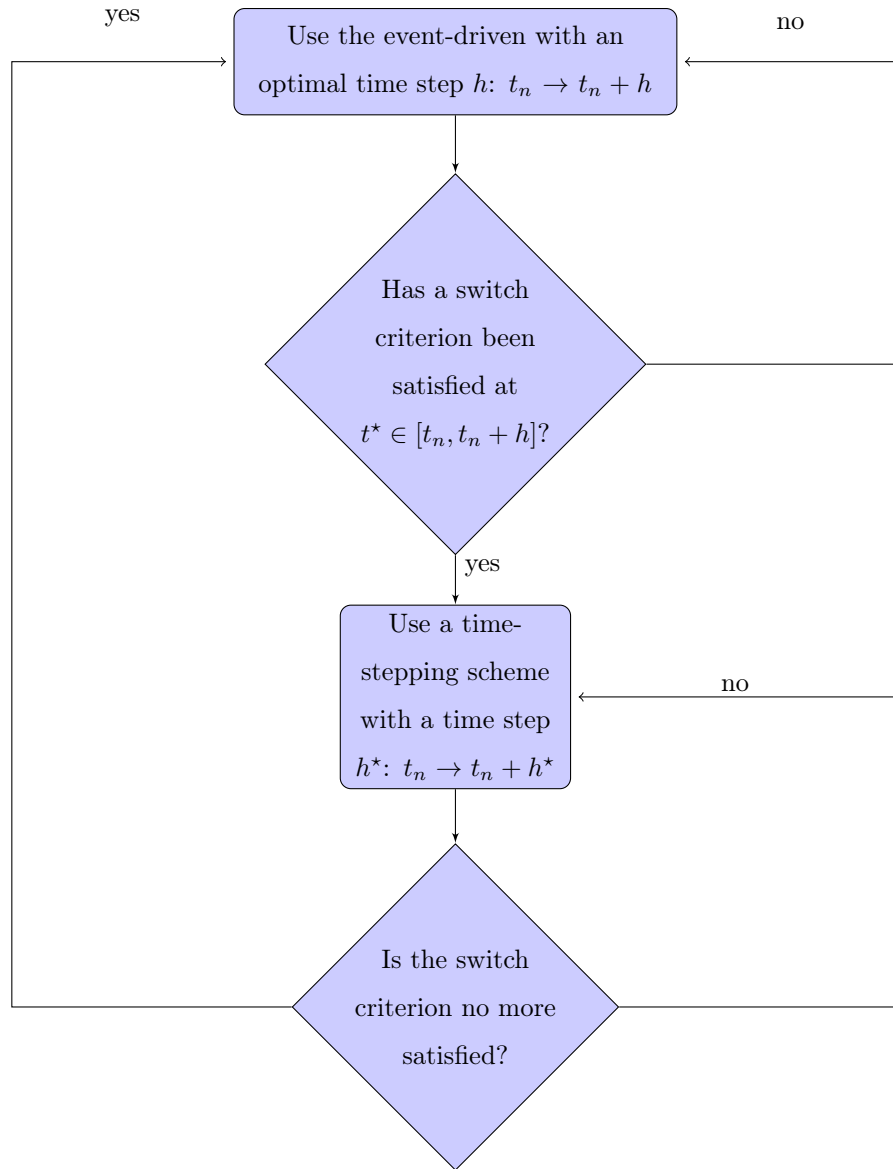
yes

Use the event-driven with an optimal time step $h$: $t_n \to t_n + h$

no

Has a switch criterion been satisfied at $t^\star \in [t_n, t_n + h]$?

yes

Use a time-stepping scheme with a time step $h^\star$: $t_n \to t_n + h^\star$

no

Is the switch criterion no more satisfied?